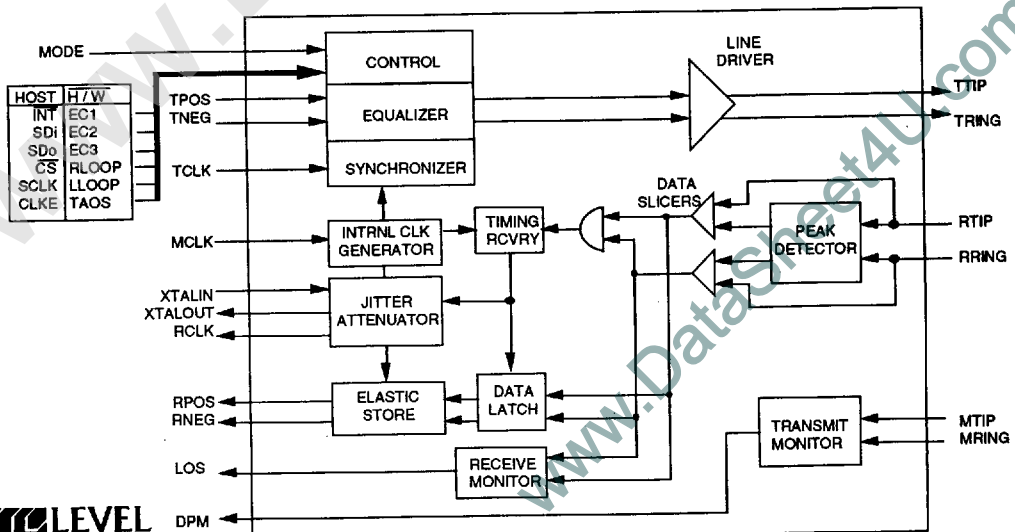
MODE

| HOST | H/W |
|---|---|
| $\overline{INT}$ | EC1 |
| SDi | EC2 |
| SDo | EC3 |
| $\overline{CS}$ | RLOOP |
| SCLK | LLOOP |
| CLKE | TAOS |

TPOS
TNEG
TCLK
MCLK
XTALIN
XTALOUT
RCLK
RPOS
RNEG
LOS
DPM

CONTROL
EQUALIZER
SYNCHRONIZER
INTRNL CLK GENERATOR
TIMING RCVRY
JITTER ATTENUATOR
ELASTIC STORE
DATA LATCH
RECEIVE MONITOR

LINE DRIVER
TTIP
TRING
DATA SLICERS
PEAK DETECTOR
RTIP
RRING
TRANSMIT MONITOR
MTIP
MRING

LEVEL

www.DataSheet4U.com